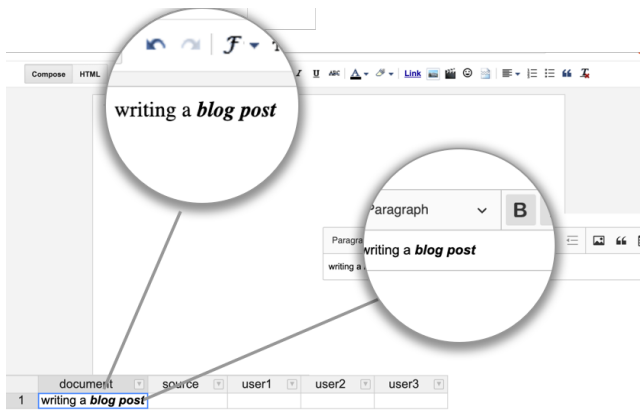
Compose HTML

Link

writing a ***blog post***

Paragraph

B

Paragra

writing a ***blog post***

writing a

| | document | source | user1 | user2 | user3 |
|---|---|---|---|---|---|
| 1 | writing a ***blog post*** | | | | |